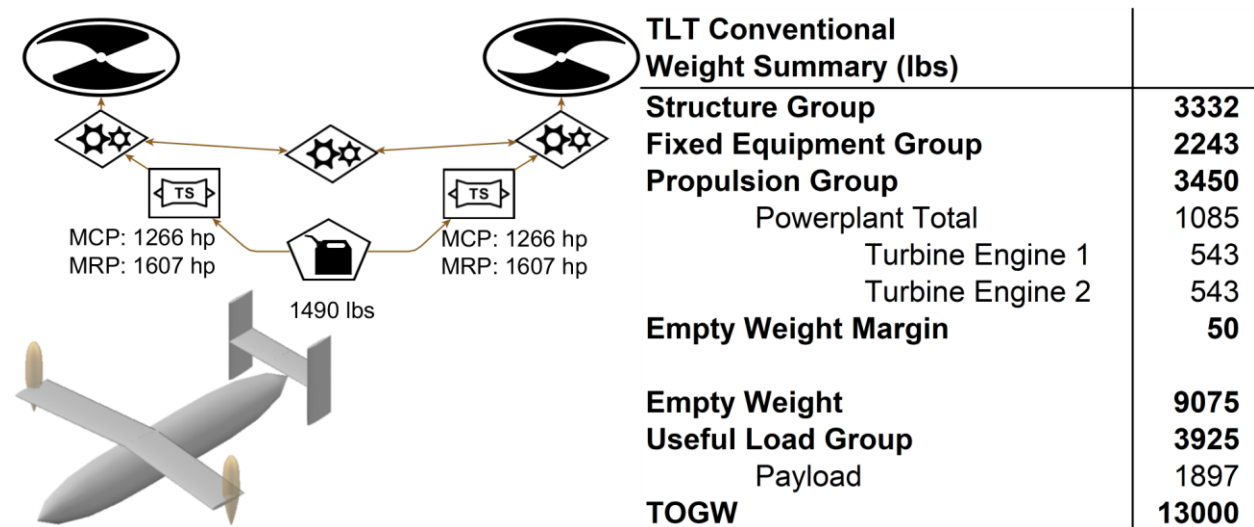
TS

TS

MCP: 1266 hp
MRP: 1607 hp

MCP: 1266 hp
MRP: 1607 hp

1490 lbs

| TLT Conventional Weight Summary (lbs) | |
|---|---|
| **Structure Group** | **3332** |
| **Fixed Equipment Group** | **2243** |
| **Propulsion Group** | **3450** |
| Powerplant Total | 1085 |
| Turbine Engine 1 | 543 |
| Turbine Engine 2 | 543 |
| **Empty Weight Margin** | **50** |
| | |
| **Empty Weight** | **9075** |
| **Useful Load Group** | **3925** |
| Payload | 1897 |
| **TOGW** | **13000** |